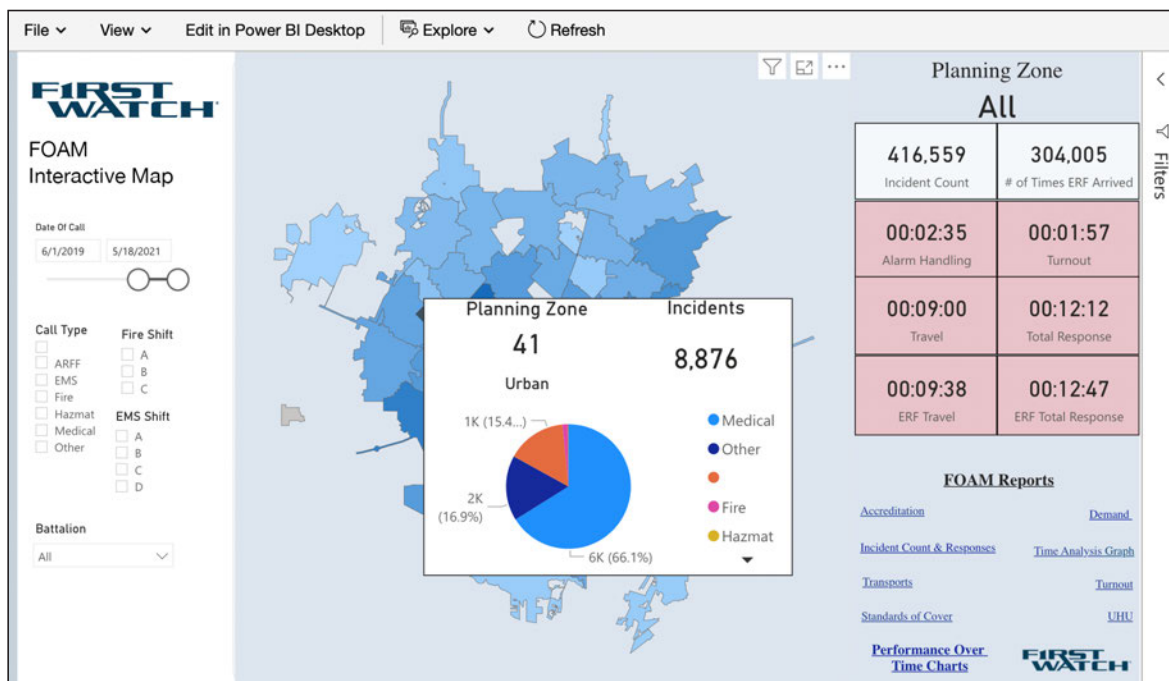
File ⌄ View ⌄ Edit in Power BI Desktop Explore ⌄ Refresh

FIRST WATCH

FOAM Interactive Map

Date Of Call
6/1/2019 5/18/2021

Call Type
ARFF
EMS
Fire
Hazmat
Medical
Other

Fire Shift
A
B
C

EMS Shift
A
B
C
D

Battalion
All

Planning Zone 41 Urban
Incidents 8,876

1K (15.4...)
2K (16.9%)
6K (66.1%)

Medical
Other

Fire
Hazmat

Planning Zone
All

| 416,559 Incident Count | 304,005 # of Times ERF Arrived |
|---|---|
| 00:02:35 Alarm Handling | 00:01:57 Turnout |
| 00:09:00 Travel | 00:12:12 Total Response |
| 00:09:38 ERF Travel | 00:12:47 ERF Total Response |

FOAM Reports

Accreditation
Demand
Incident Count & Responses
Time Analysis Graph
Transports
Turnout
Standards of Cover
UHU
Performance Over Time Charts

FIRST WATCH

Filters